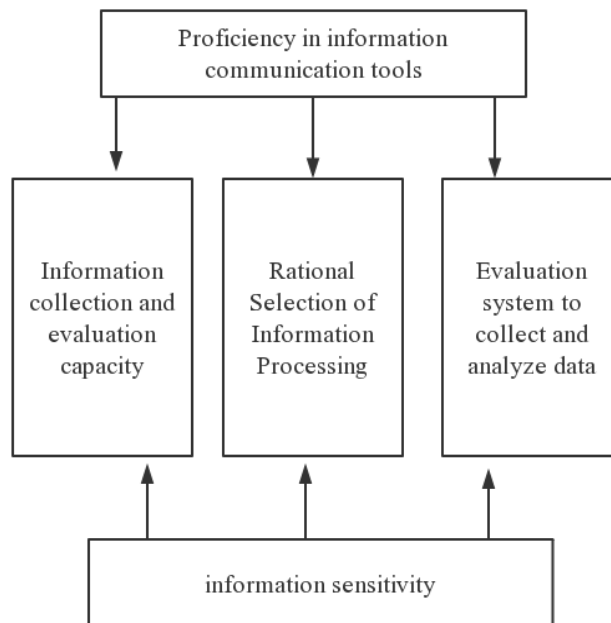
Proficiency in information communication tools

Information collection and evaluation capacity

Rational Selection of Information Processing

Evaluation system to collect and analyze data

information sensitivity